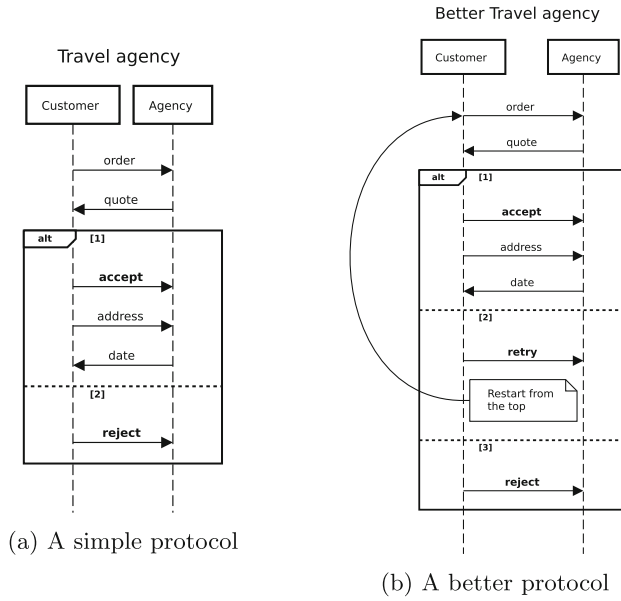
Travel agency

Customer

Agency

order

quote

alt [1]

**accept**

address

date

[2]

**reject**

(a) A simple protocol

Better Travel agency

Customer

Agency

order

quote

alt [1]

**accept**

address

date

[2]

**retry**

Restart from the top

[3]

**reject**

(b) A better protocol